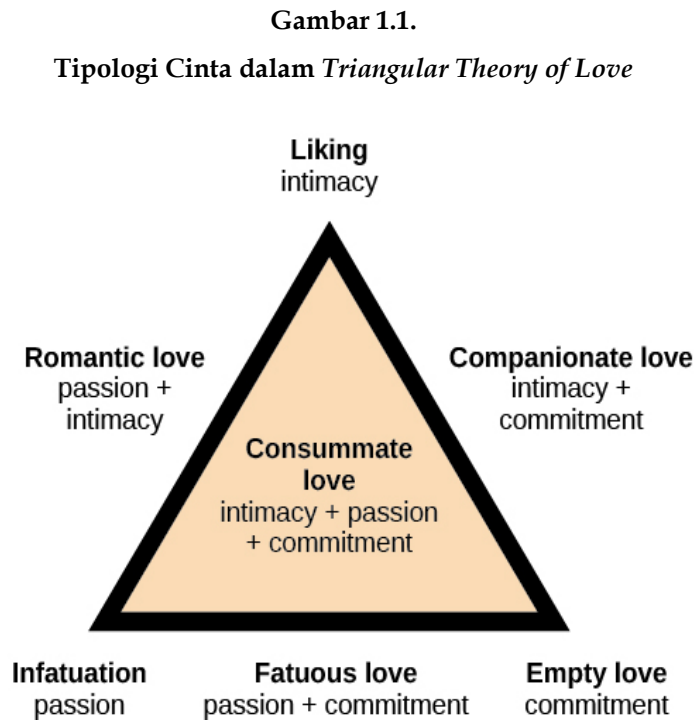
**Gambar 1.1.**

**Tipologi Cinta dalam *Triangular Theory of Love***

**Liking**
intimacy

**Romantic love**
passion + intimacy

**Companionate love**
intimacy + commitment

**Consummate love**
intimacy + passion + commitment

**Infatuation**
passion

**Fatuous love**
passion + commitment

**Empty love**
commitment